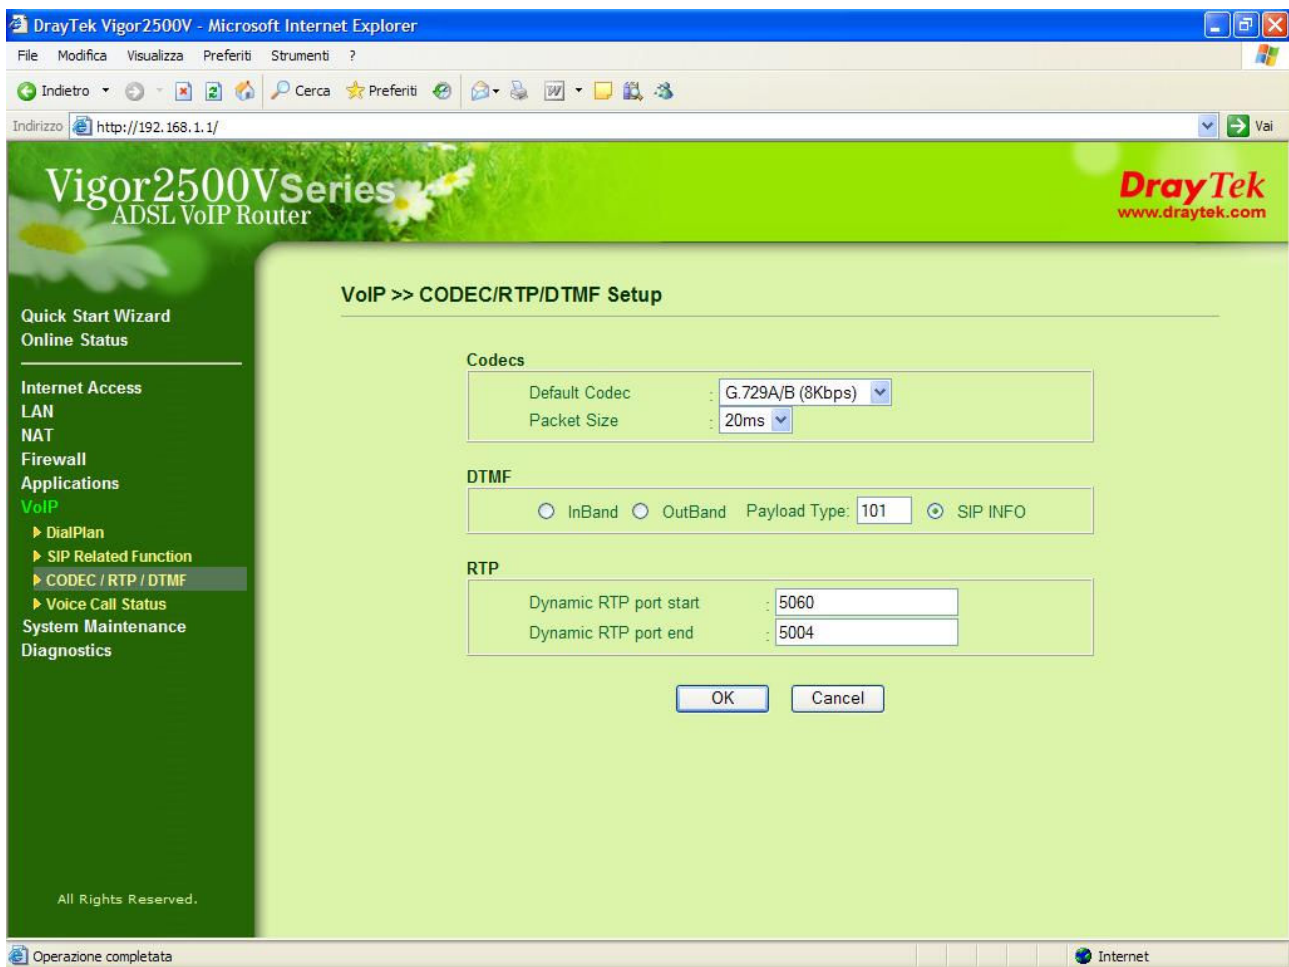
DrayTek Vigor2500V - Microsoft Internet Explorer

File Modifica Visualizza Preferiti Strumenti ?

Indietro Cerca Preferiti

Indirizzo http://192.168.1.1/ Vai

Vigor2500V Series
ADSL VoIP Router

DrayTek
www.draytek.com

Quick Start Wizard
Online Status

Internet Access
LAN
NAT
Firewall
Applications
VoIP
DialPlan
SIP Related Function
CODEC / RTP / DTMF
Voice Call Status
System Maintenance
Diagnostics

All Rights Reserved.

VoIP >> CODEC/RTP/DTMF Setup

Codecs

Default Codec : G.729A/B (8Kbps)
Packet Size : 20ms

DTMF

InBand OutBand Payload Type: 101 SIP INFO

RTP

Dynamic RTP port start : 5060
Dynamic RTP port end : 5004

OK Cancel

Operazione completata

Internet